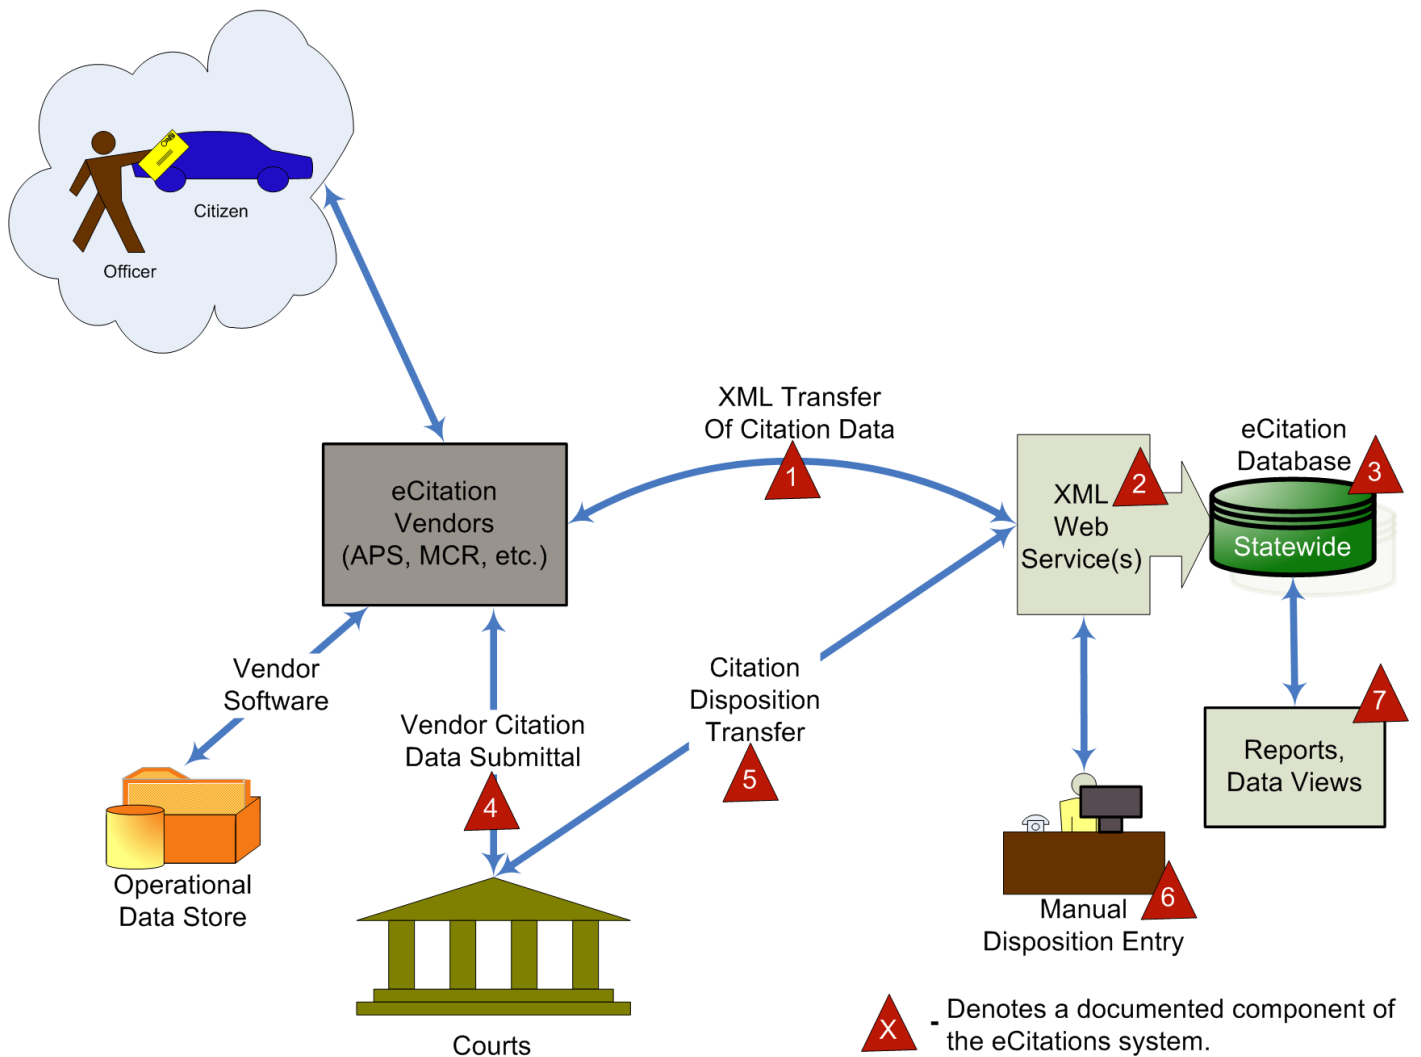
Citizen

Officer

XML Transfer Of Citation Data

1

eCitation Vendors (APS, MCR, etc.)

XML Web Service(s)

2

eCitation Database

3

Statewide

Vendor Software

Vendor Citation Data Submittal

4

Citation Disposition Transfer

5

Reports, Data Views

7

Operational Data Store

Courts

Manual Disposition Entry

6

X - Denotes a documented component of the eCitations system.